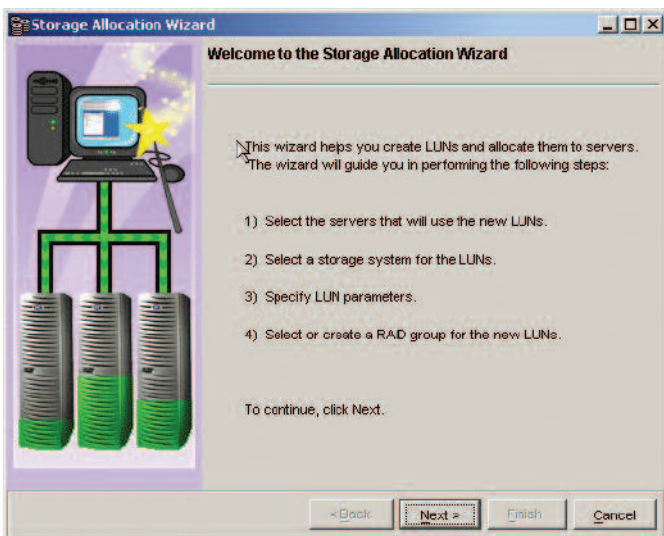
Storage Allocation Wizard

Welcome to the Storage Allocation Wizard

This wizard heps you create LUNs and allocate them to servers. The wizard will guide you in performing the following steps:

1) Select the servers that will use the new LUNs.

2) Select a storage system for the LUNs.

3) Specify LUN parameters.

4) Select or create a RAD group for the new LUNs.

To continue, click Next.

< Back | Next > | Finish | Cancel